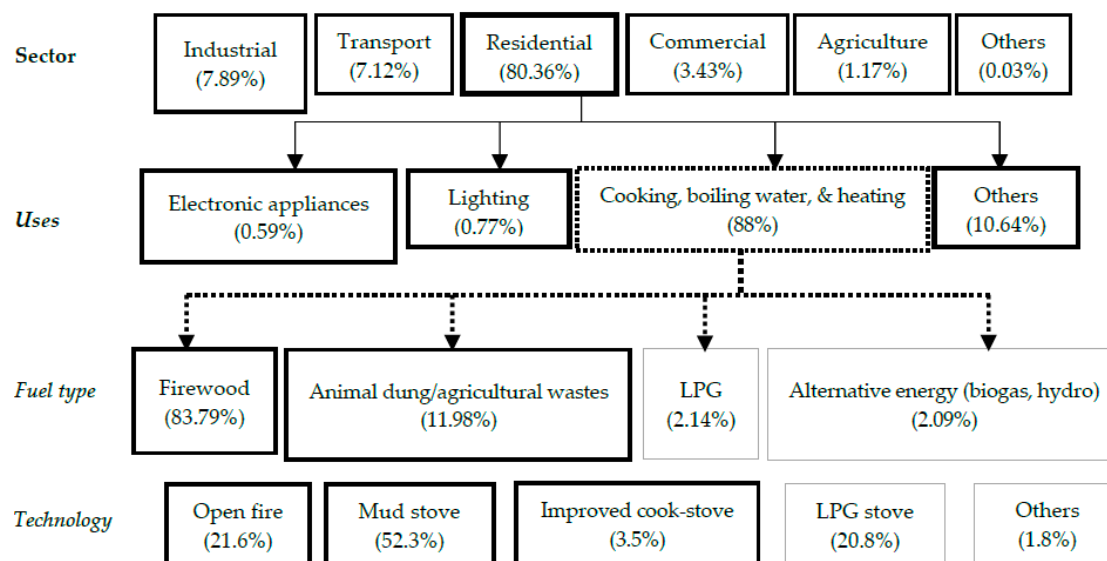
Sector

Industrial (7.89%)

Transport (7.12%)

Residential (80.36%)

Commercial (3.43%)

Agriculture (1.17%)

Others (0.03%)

Uses

Electronic appliances (0.59%)

Lighting (0.77%)

Cooking, boiling water, & heating (88%)

Others (10.64%)

Fuel type

Firewood (83.79%)

Animal dung/agricultural wastes (11.98%)

LPG (2.14%)

Alternative energy (biogas, hydro) (2.09%)

Technology

Open fire (21.6%)

Mud stove (52.3%)

Improved cook-stove (3.5%)

LPG stove (20.8%)

Others (1.8%)